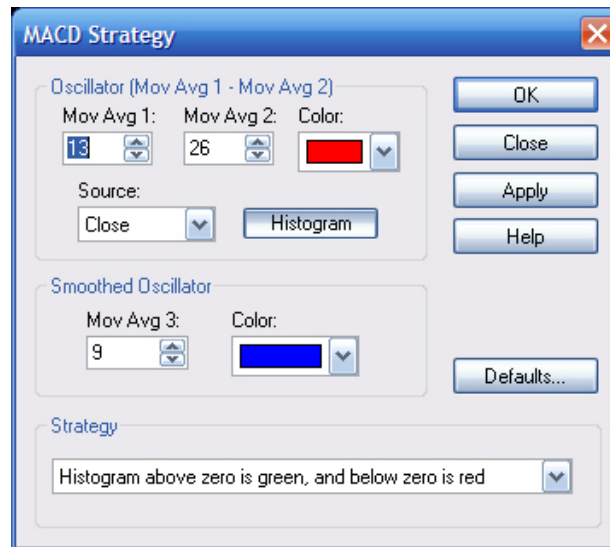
MACD Strategy

Oscillator (Mov Avg 1 - Mov Avg 2)

Mov Avg 1:
13

Mov Avg 2:
26

Color:

Source:
Close

Histogram

Smoothed Oscillator

Mov Avg 3:
9

Color:

Strategy

Histogram above zero is green, and below zero is red

OK

Close

Apply

Help

Defaults...